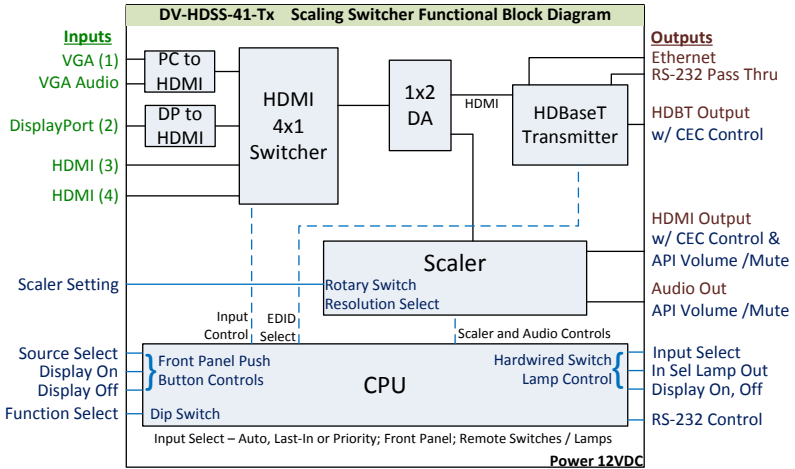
DV-HDSS-41-Tx Scaling Switcher Functional Block Diagram

Inputs
VGA (1)
VGA Audio
DisplayPort (2)
HDMI (3)
HDMI (4)

PC to HDMI
DP to HDMI
HDMI 4x1 Switcher
1x2 DA
HDMI
HDBaseT Transmitter

Outputs
Ethernet
RS-232 Pass Thru
HDBT Output w/ CEC Control
HDMI Output w/ CEC Control & API Volume /Mute
Audio Out API Volume /Mute

Scaler Setting
Scaler
Rotary Switch Resolution Select
Input Control
EDID Select
Scaler and Audio Controls

Source Select
Display On
Display Off
Function Select
Front Panel Push Button Controls
Dip Switch
CPU
Hardwired Switch Lamp Control
Input Select
In Sel Lamp Out
Display On, Off
RS-232 Control

Input Select – Auto, Last-In or Priority; Front Panel; Remote Switches / Lamps
Power 12VDC